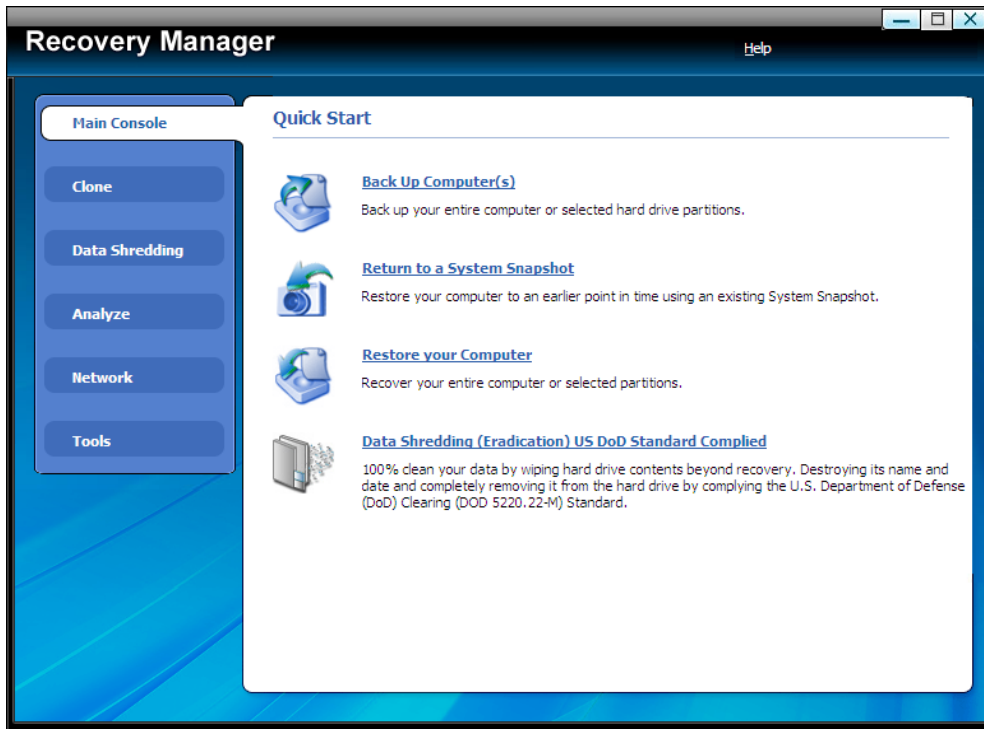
Recovery Manager

Help

Main Console

Clone

Data Shredding

Analyze

Network

Tools

Quick Start

Back Up Computer(s)

Back up your entire computer or selected hard drive partitions.

Return to a System Snapshot

Restore your computer to an earlier point in time using an existing System Snapshot.

Restore your Computer

Recover your entire computer or selected partitions.

Data Shredding (Eradication) US DoD Standard Complied

100% clean your data by wiping hard drive contents beyond recovery. Destroying its name and date and completely removing it from the hard drive by complying the U.S. Department of Defense (DoD) Clearing (DOD 5220.22-M) Standard.